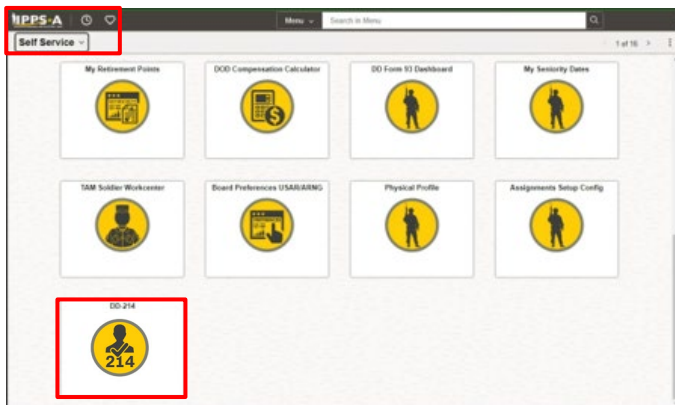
IPPS-A

Menu

Search in Menu

Self Service

1 of 16

My Retirement Points

DOD Compensation Calculator

DD Form 93 Dashboard

My Seniority Dates

TAM Soldier Workcenter

Board Preferences USAR/ARNG

Physical Profile

Assignments Setup Config

DD-214

214